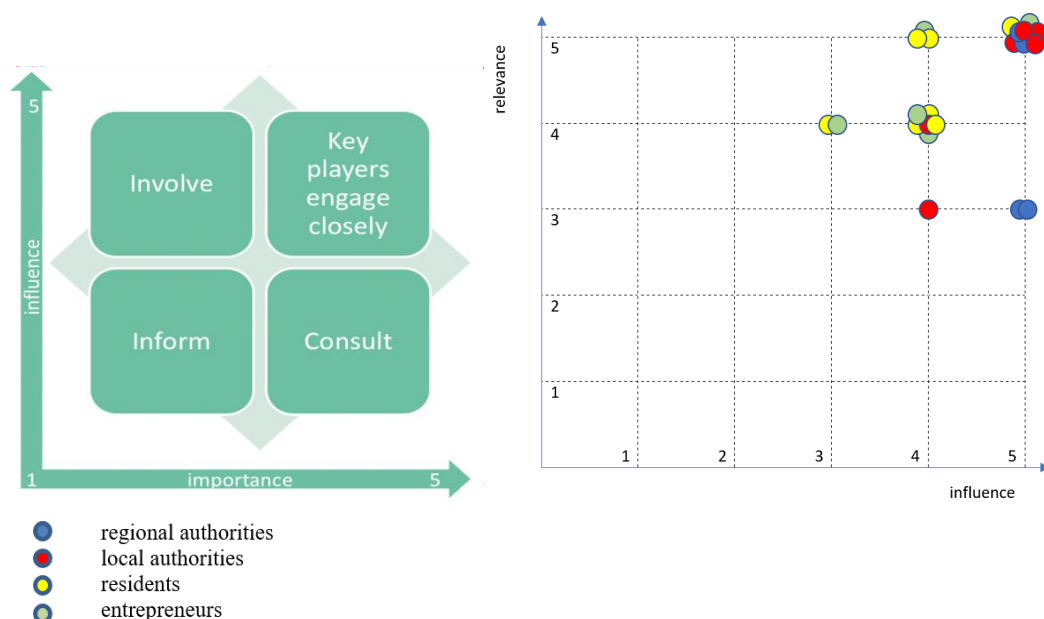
5

influence

Involve

Key players engage closely

Inform

Consult

1

importance

5

relevance

5

4

3

2

1

1

2

3

4

5

influence

regional authorities
local authorities
residents
entrepreneurs